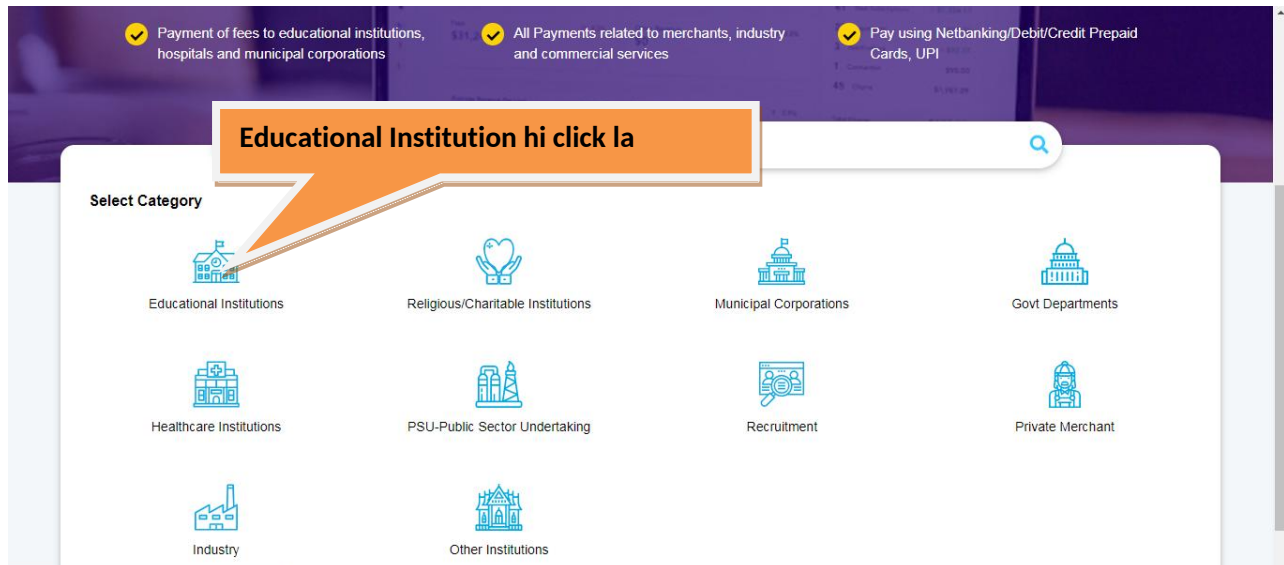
Payment of fees to educational institutions, hospitals and municipal corporations

All Payments related to merchants, industry and commercial services

Pay using Netbanking/Debit/Credit Prepaid Cards, UPI

Educational Institution hi click la

Select Category

Educational Institutions

Religious/Charitable Institutions

Municipal Corporations

Govt Departments

Healthcare Institutions

PSU-Public Sector Undertaking

Recruitment

Private Merchant

Industry

Other Institutions